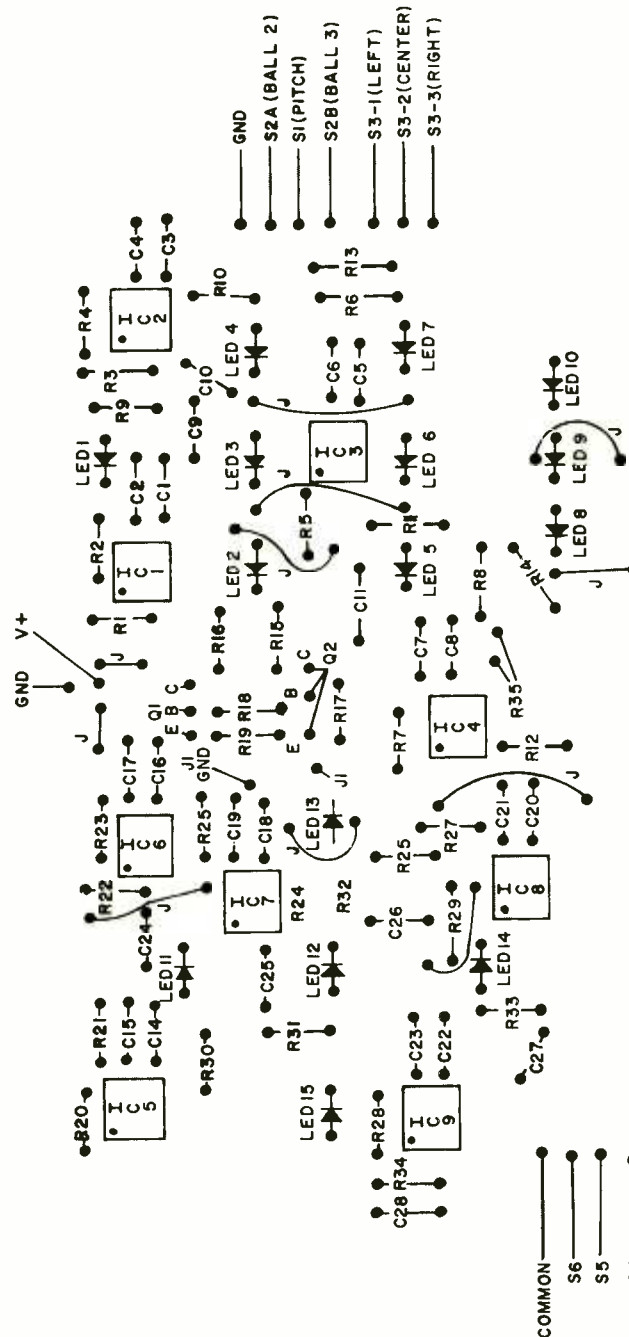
GND
S2A (BALL 2)
S1 (PITCH)
S2B (BALL 3)
S3-1 (LEFT)
S3-2 (CENTER)
S3-3 (RIGHT)

C4
C3
R4
IC2
R10
R13
R6
R3
R9
C10
LED 4
LED 7
C6
C5
C9
LED1
C2
C1
LED3
IC3
LED 6
LED 10
LED 9
J
R2
IC1
R5
R11
LED 2
LED 5
LED 8
R14
R8
C11
R1
R16
R15
C
Q2
GND
V+
J
Q1
C
E
B
R18
B
R19
E
R17
C7
C8
R35
IC4
R7
R12
J1
GND
J1
J
C17
C16
R23
IC6
R25
C19
C18
LED 13
R25
R27
C21
C20
IC8
R22
J
IC7
R24
R32
C26
R29
C24
LED11
C25
LED 12
LED 14
R21
C15
C14
R30
R31
R33
C27
IC5
R20
LED15
R28
C23
C22
IC9
C28
R34
COMMON
S6
S5